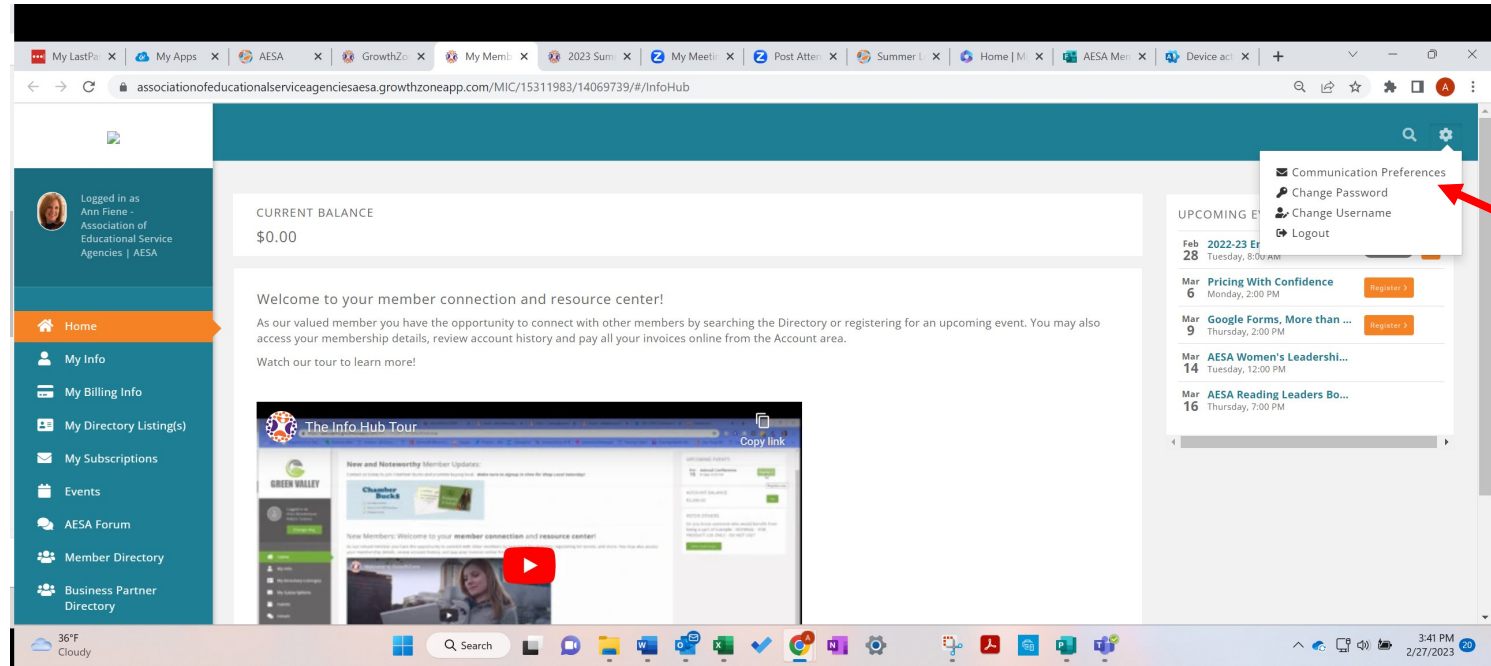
My LastPa | My Apps | AESA | GrowthZo | My Memb | 2023 Sum | My Meetin | Post Atten | Summer L | Home | M | AESA Mem | Device act

associationofeducationalserviceagenciesaesa.growthzoneapp.com/MIC/15311983/14069739/#/InfoHub

Communication Preferences
Change Password
Change Username
Logout

Logged in as Ann Fiene - Association of Educational Service Agencies | AESA

Home
My Info
My Billing Info
My Directory Listing(s)
My Subscriptions
Events
AESA Forum
Member Directory
Business Partner Directory

CURRENT BALANCE
$0.00

Welcome to your member connection and resource center!

As our valued member you have the opportunity to connect with other members by searching the Directory or registering for an upcoming event. You may also access your membership details, review account history and pay all your invoices online from the Account area.

Watch our tour to learn more!

The Info Hub Tour
Copy link

New and Noteworthy Member Updates:
GREEN VALLEY
Chamber Bucks
New Members: Welcome to your member connection and resource center!

UPCOMING E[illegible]

Feb 28 2022-23 Er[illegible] Tuesday, 8:00 AM

Mar 6 Pricing With Confidence Monday, 2:00 PM Register >

Mar 9 Google Forms, More than ... Thursday, 2:00 PM Register >

Mar 14 AESA Women's Leadershi... Tuesday, 12:00 PM

Mar 16 AESA Reading Leaders Bo... Thursday, 7:00 PM

36°F Cloudy
Search
3:41 PM 2/27/2023
20